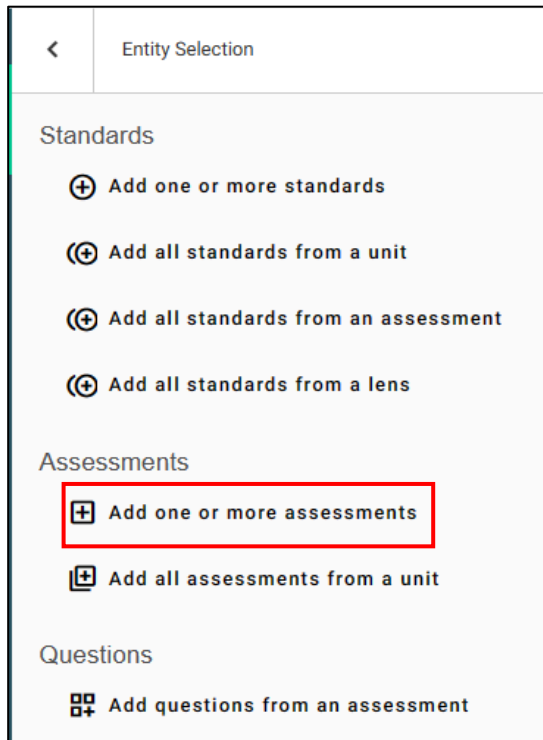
Entity Selection

Standards

Add one or more standards

Add all standards from a unit

Add all standards from an assessment

Add all standards from a lens

Assessments

Add one or more assessments

Add all assessments from a unit

Questions

Add questions from an assessment